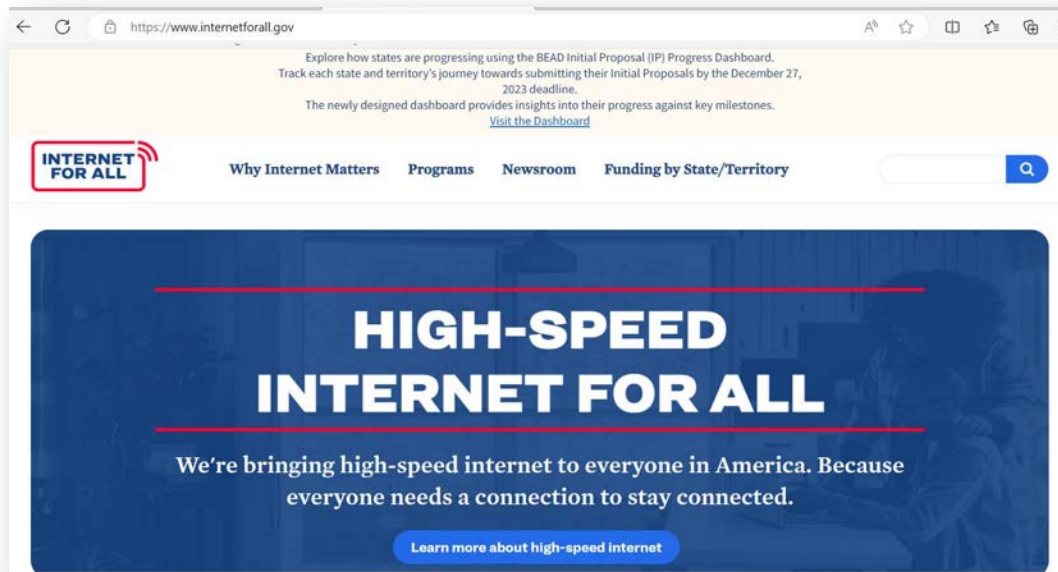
https://www.internetforall.gov

Explore how states are progressing using the BEAD Initial Proposal (IP) Progress Dashboard. Track each state and territory's journey towards submitting their Initial Proposals by the December 27, 2023 deadline.
The newly designed dashboard provides insights into their progress against key milestones.
Visit the Dashboard

INTERNET FOR ALL

Why Internet Matters Programs Newsroom Funding by State/Territory

HIGH-SPEED INTERNET FOR ALL

We're bringing high-speed internet to everyone in America. Because everyone needs a connection to stay connected.

Learn more about high-speed internet